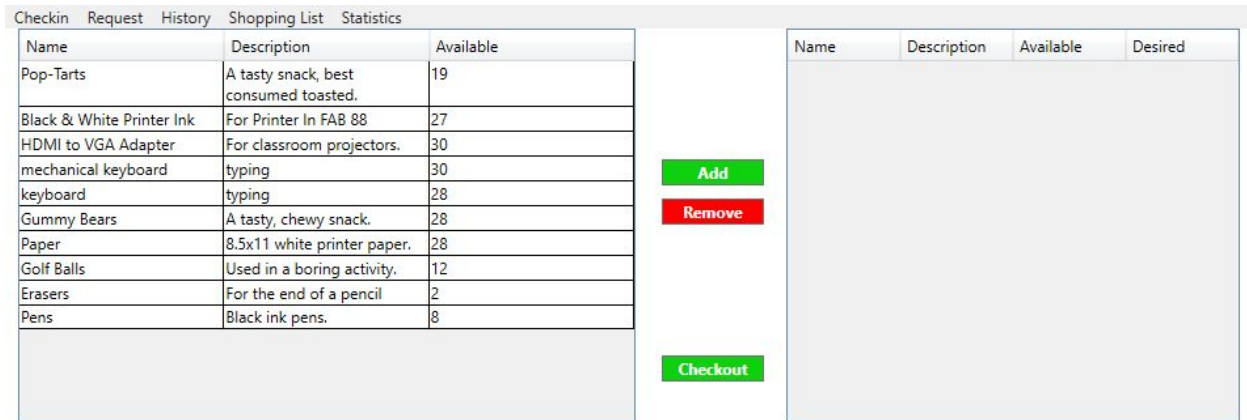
Checkin Request History Shopping List Statistics

| Name | Description | Available |
|---|---|---|
| Pop-Tarts | A tasty snack, best consumed toasted. | 19 |
| Black & White Printer Ink | For Printer In FAB 88 | 27 |
| HDMI to VGA Adapter | For classroom projectors. | 30 |
| mechanical keyboard | typing | 30 |
| keyboard | typing | 28 |
| Gummy Bears | A tasty, chewy snack. | 28 |
| Paper | 8.5x11 white printer paper. | 28 |
| Golf Balls | Used in a boring activity. | 12 |
| Erasers | For the end of a pencil | 2 |
| Pens | Black ink pens. | 8 |

Add

Remove

Checkout

| Name | Description | Available | Desired |
|---|---|---|---|